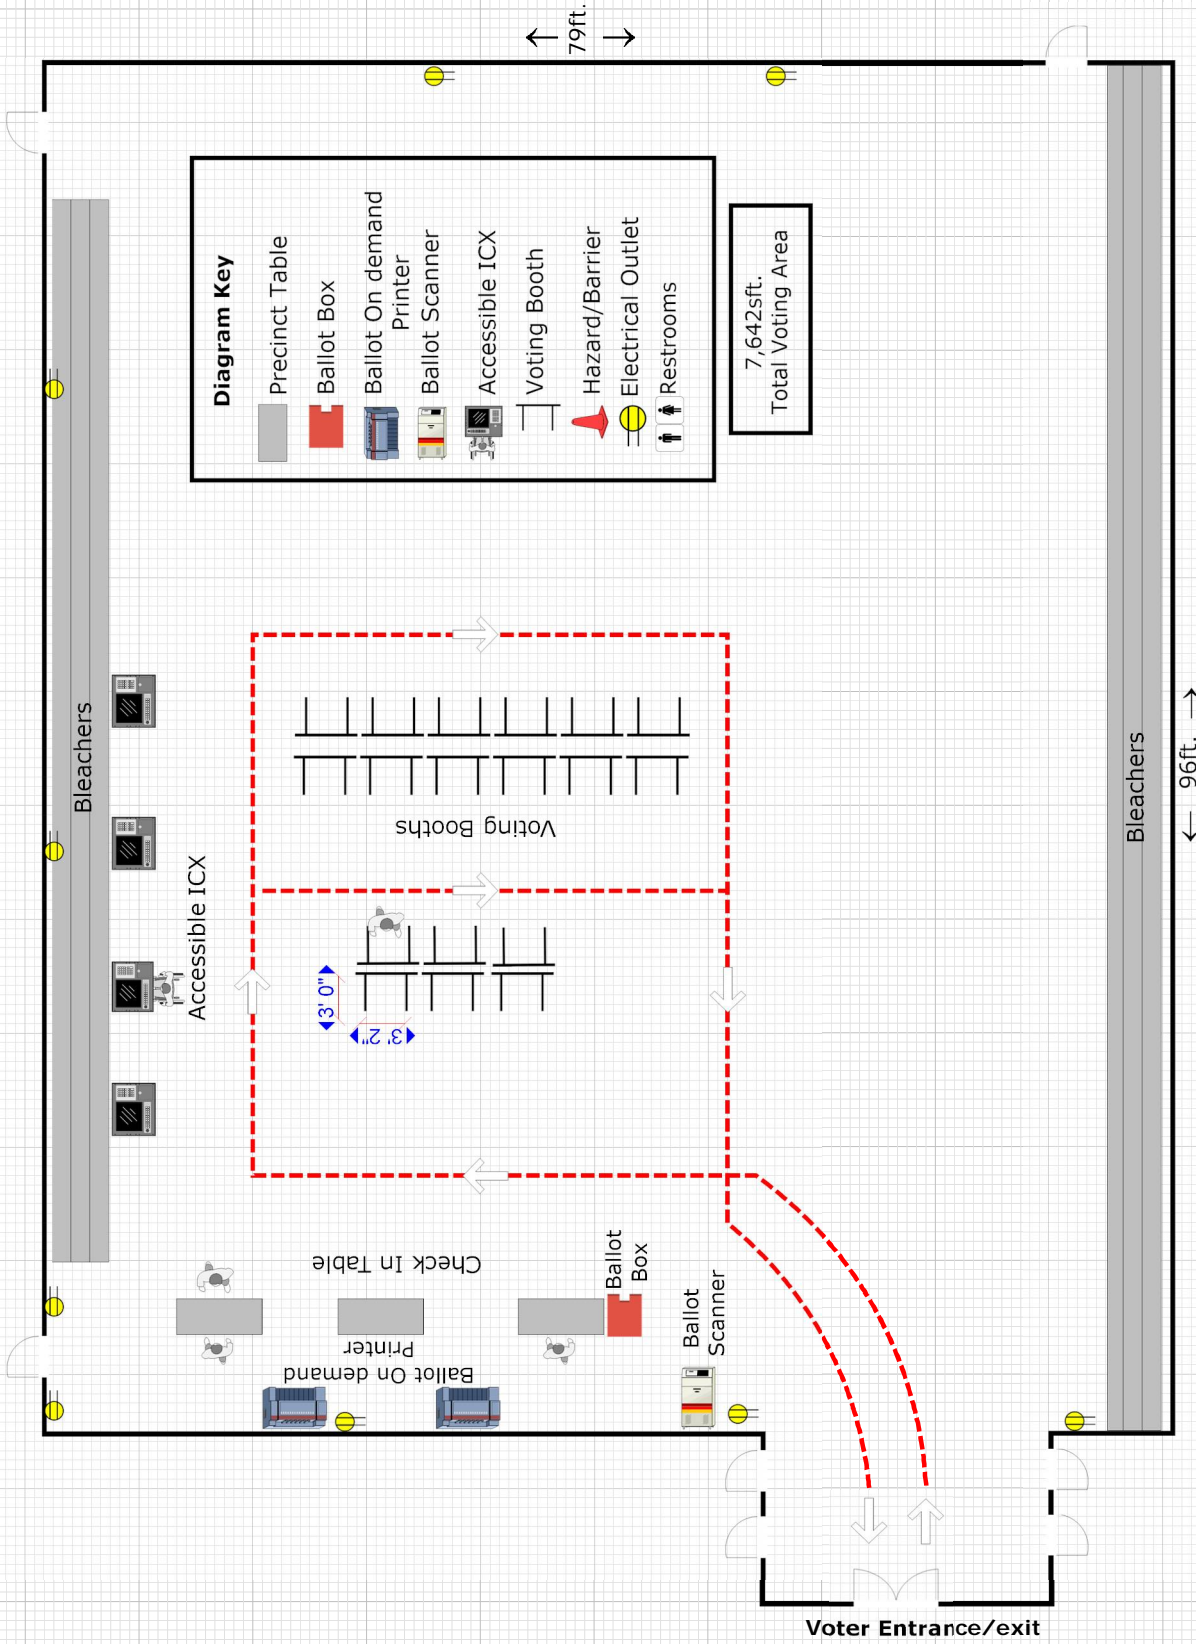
79ft.

Diagram Key
Precinct Table
Ballot Box
Ballot On demand Printer
Ballot Scanner
Accessible ICX
Voting Booth
Hazard/Barrier
Electrical Outlet
Restrooms

7,642sft.
Total Voting Area

Bleachers

Accessible ICX

Voting Booths

3' 0"
3' 2"

Bleachers

96ft.

Check In Table

Ballot Box

Ballot Scanner

Printer
Ballot On demand

Voter Entrance/exit